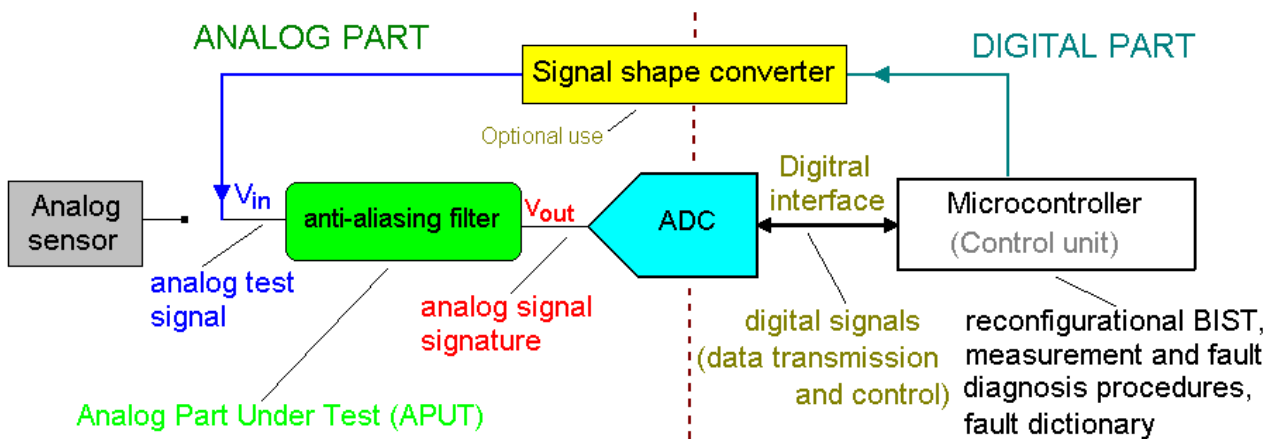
ANALOG PART

DIGITAL PART

Signal shape converter

Optional use

Analog sensor

$V_{in}$

anti-aliasing filter

$V_{out}$

ADC

Digitral interface

Microcontroller
(Control unit)

analog test signal

analog signal signature

digital signals (data transmission and control)

reconfigurational BIST, measurement and fault diagnosis procedures, fault dictionary

Analog Part Under Test (APUT)